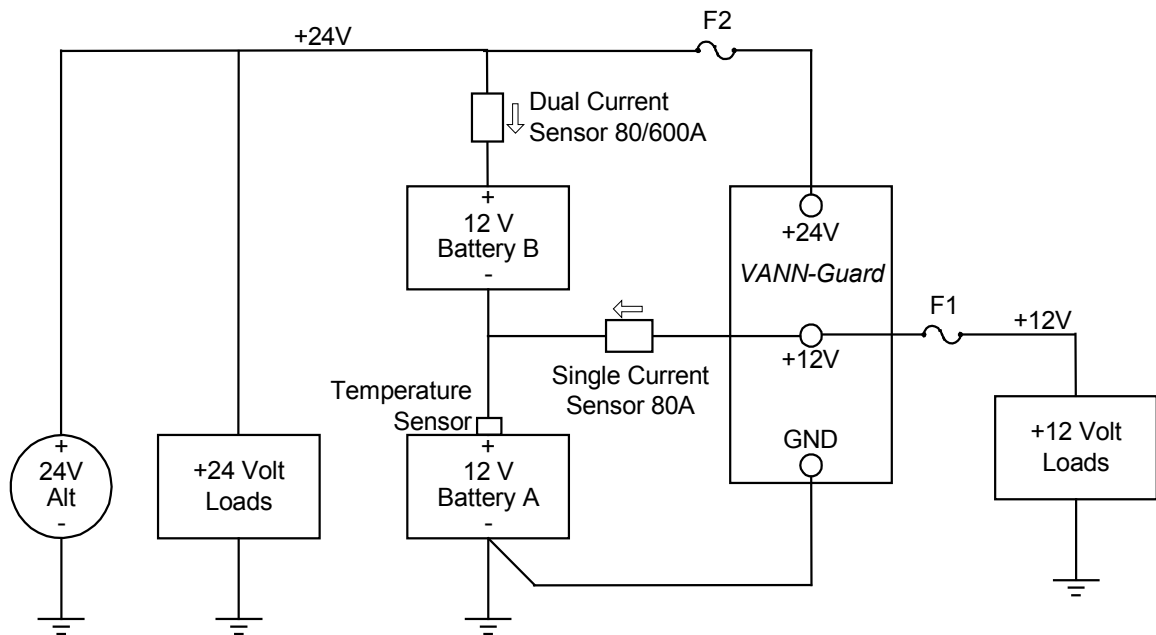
+24V

F2

Dual Current Sensor 80/600A

+
12 V
Battery B
-

+24V

VANN-Guard

F1

+12V

+12V

Single Current Sensor 80A

Temperature Sensor

+
12 V
Battery A
-

GND

+
24V
Alt
-

+24 Volt Loads

+12 Volt Loads